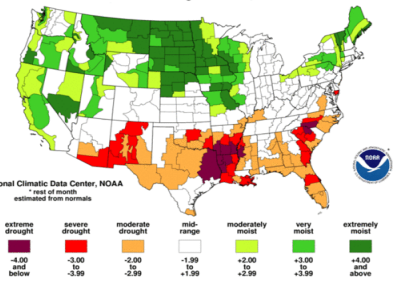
onal Climatic Data Center, NOAA
* rest of month estimated from normals

NOAA

| extreme drought | severe drought | moderate drought | mid-range | moderately moist | very moist | extremely moist |
|---|---|---|---|---|---|---|
| -4.00 and below | -3.00 to -3.99 | -2.00 to -2.99 | -1.99 to +1.99 | +2.00 to +2.99 | +3.00 to +3.99 | +4.00 and above |